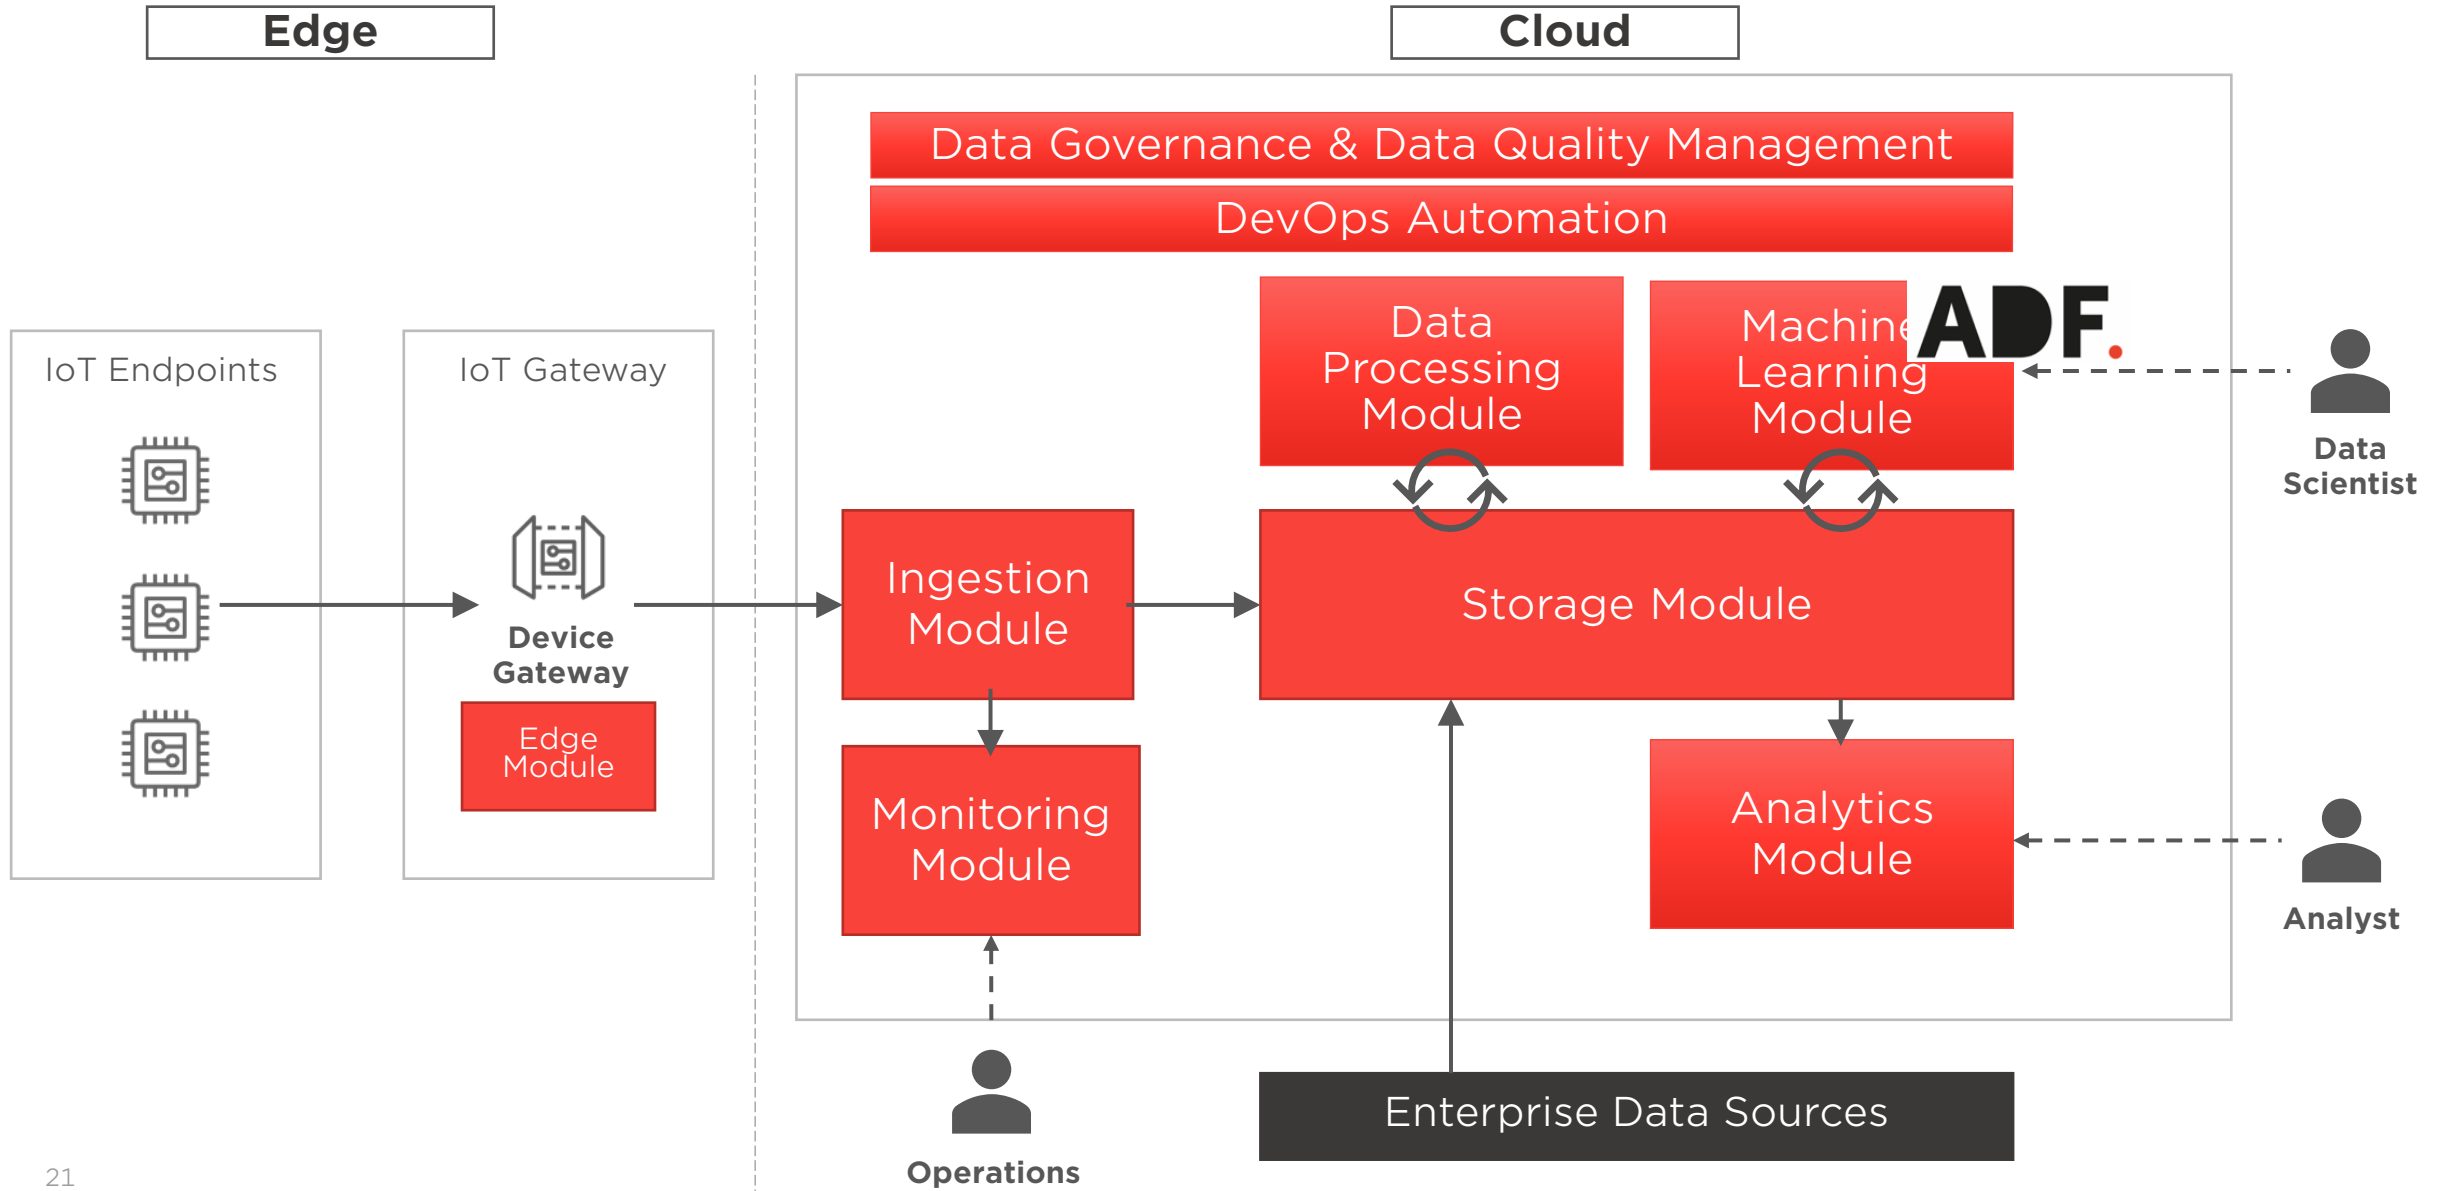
Edge

Cloud

Data Governance & Data Quality Management

DevOps Automation

IoT Endpoints

IoT Gateway

Device Gateway

Edge Module

Data Processing Module

Machine Learning Module

ADF.

Data Scientist

Ingestion Module

Storage Module

Monitoring Module

Analytics Module

Analyst

Operations

Enterprise Data Sources

21